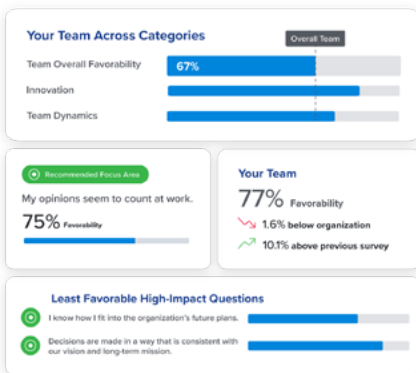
Your Team Across Categories

Overall Team

Team Overall Favorability 67%

Innovation

Team Dynamics

Recommended Focus Area

My opinions seem to count at work.

75% Favorability

Your Team

77% Favorability

1.6% below organization

10.1% above previous survey

Least Favorable High-Impact Questions

I know how I fit into the organization's future plans.

Decisions are made in a way that is consistent with our vision and long-term mission.